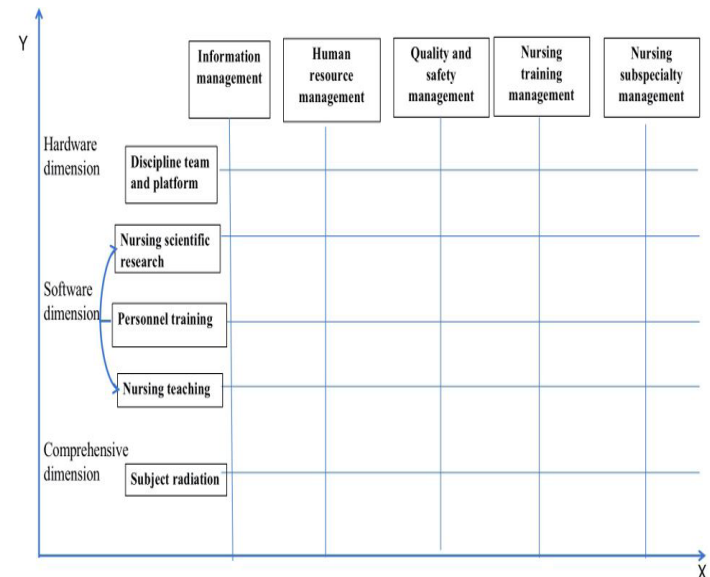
Y

Information management

Human resource management

Quality and safety management

Nursing training management

Nursing subspecialty management

Hardware dimension

Discipline team and platform

Software dimension

Nursing scientific research

Personnel training

Nursing teaching

Comprehensive dimension

Subject radiation

X